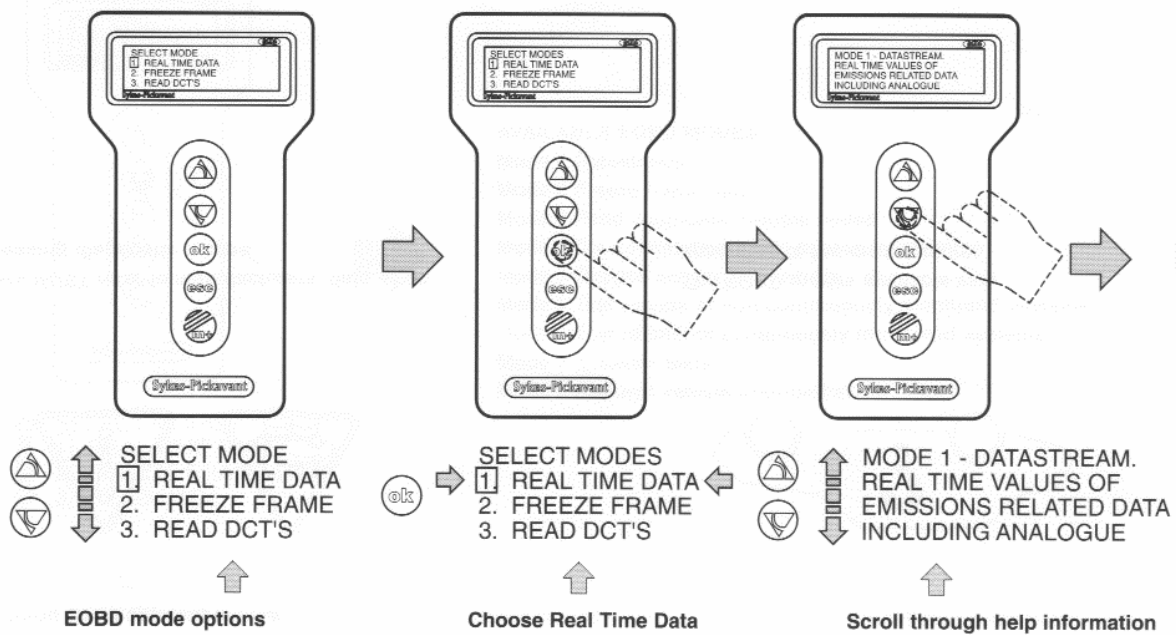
SELECT MODE
1. REAL TIME DATA
2. FREEZE FRAME
3. READ DCT'S
Sykes-Pickavant

ok
esc
m+

Sykes-Pickavant

SELECT MODES
1. REAL TIME DATA
2. FREEZE FRAME
3. READ DCT'S
Sykes-Pickavant

ok
esc
m+

Sykes-Pickavant

MODE 1 - DATASTREAM.
REAL TIME VALUES OF
EMISSIONS RELATED DATA
INCLUDING ANALOGUE
Sykes-Pickavant

ok
esc
m+

Sykes-Pickavant

SELECT MODE
1. REAL TIME DATA
2. FREEZE FRAME
3. READ DCT'S

EOBD mode options

ok
SELECT MODES
1. REAL TIME DATA
2. FREEZE FRAME
3. READ DCT'S

Choose Real Time Data

MODE 1 - DATASTREAM.
REAL TIME VALUES OF
EMISSIONS RELATED DATA
INCLUDING ANALOGUE

Scroll through help information